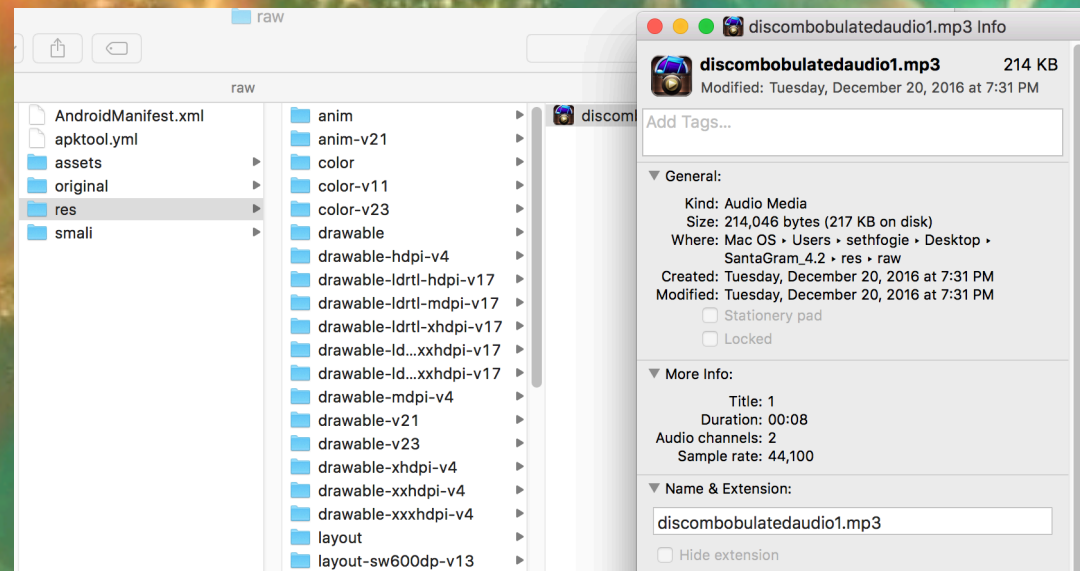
raw

raw

AndroidManifest.xml
apktool.yml
assets
original
res
smali

anim
anim-v21
color
color-v11
color-v23
drawable
drawable-hdpi-v4
drawable-ldrtl-hdpi-v17
drawable-ldrtl-mdpi-v17
drawable-ldrtl-xhdpi-v17
drawable-ld...xxhdpi-v17
drawable-ld...xxhdpi-v17
drawable-mdpi-v4
drawable-v21
drawable-v23
drawable-xhdpi-v4
drawable-xxhdpi-v4
drawable-xxxhdpi-v4
layout
layout-sw600dp-v13

discomb

discombobulatedaudio1.mp3 Info

discombobulatedaudio1.mp3 214 KB
Modified: Tuesday, December 20, 2016 at 7:31 PM

Add Tags...

General:
Kind: Audio Media
Size: 214,046 bytes (217 KB on disk)
Where: Mac OS ▸ Users ▸ sethfogie ▸ Desktop ▸ SantaGram_4.2 ▸ res ▸ raw
Created: Tuesday, December 20, 2016 at 7:31 PM
Modified: Tuesday, December 20, 2016 at 7:31 PM
Stationery pad
Locked

More Info:
Title: 1
Duration: 00:08
Audio channels: 2
Sample rate: 44,100

Name & Extension:
discombobulatedaudio1.mp3
Hide extension